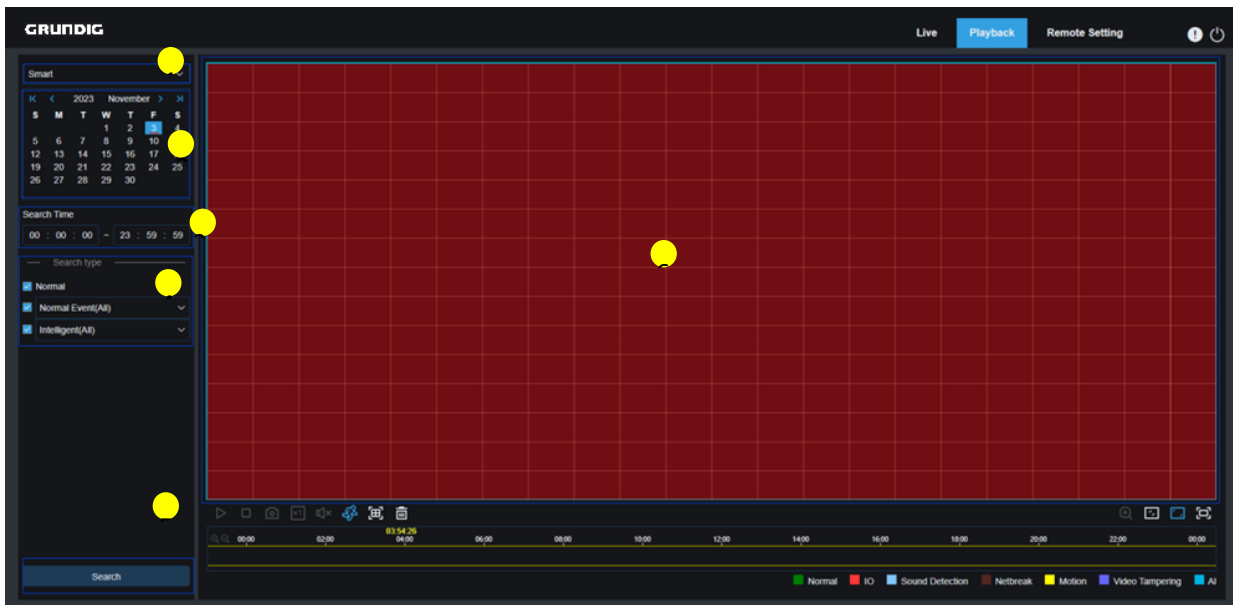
GRUNDIG

Live Playback Remote Setting

Smart

2023 November

| S | M | T | W | T | F | S |
|---|---|---|---|---|---|---|
| | | | 1 | 2 | 3 | 4 |
| 5 | 6 | 7 | 8 | 9 | 10 | |
| 12 | 13 | 14 | 15 | 16 | 17 | |
| 19 | 20 | 21 | 22 | 23 | 24 | 25 |
| 26 | 27 | 28 | 29 | 30 | | |

Search Time

00 : 00 : 00 ~ 23 : 59 : 59

Search type

Normal

Normal Event(All)

Intelligent(All)

Search

03:54:26

00:00 02:00 04:00 06:00 08:00 10:00 12:00 14:00 16:00 18:00 20:00 22:00 00:00

Normal IO Sound Detection Netbreak Motion Video Tampering AI